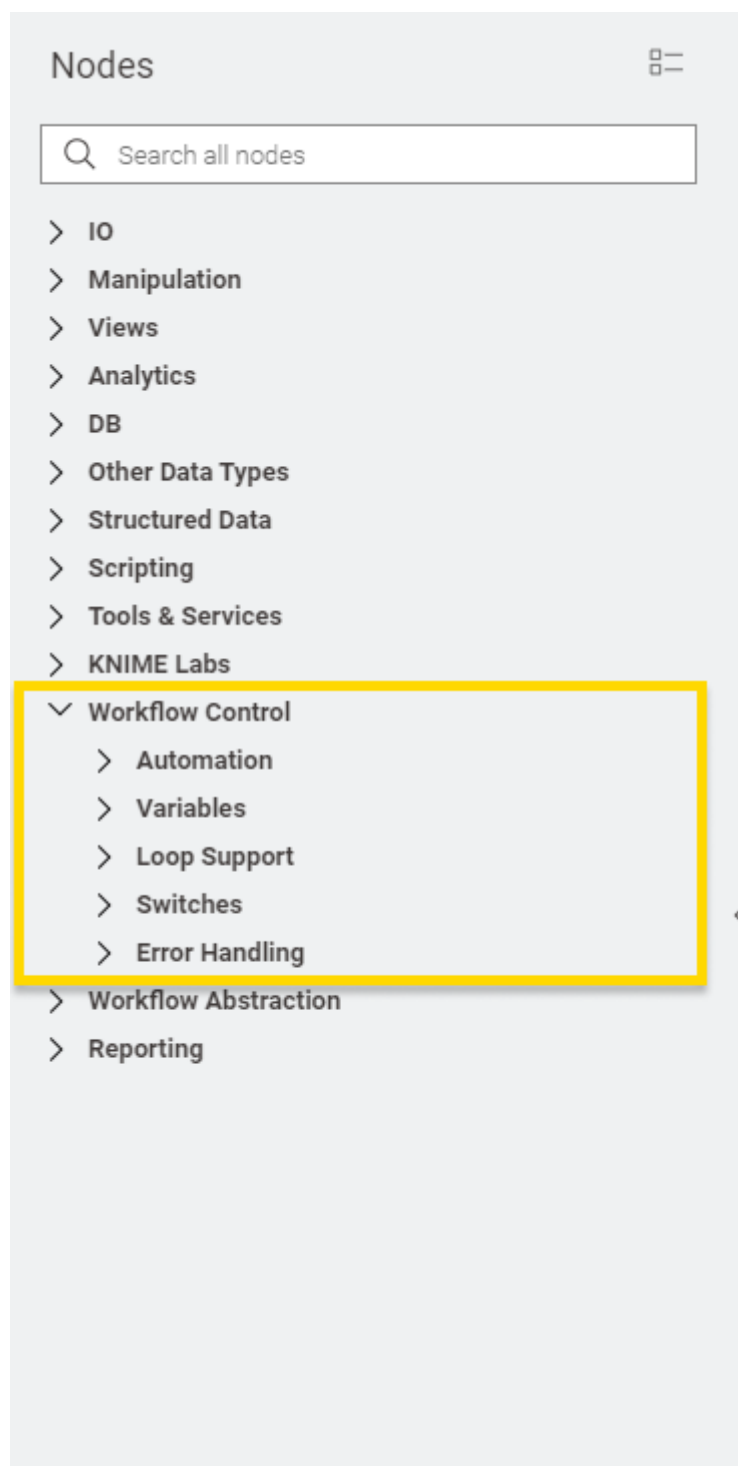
Nodes

Search all nodes

IO
Manipulation
Views
Analytics
DB
Other Data Types
Structured Data
Scripting
Tools & Services
KNIME Labs
Workflow Control
Automation
Variables
Loop Support
Switches
Error Handling
Workflow Abstraction
Reporting